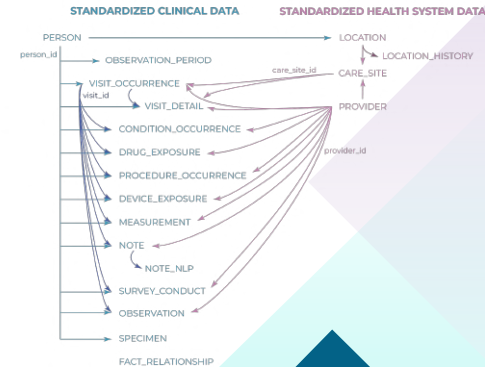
STANDARDIZED CLINICAL DATA

STANDARDIZED HEALTH SYSTEM DATA

PERSON

person_id

OBSERVATION_PERIOD

VISIT_OCCURRENCE

visit_id

VISIT_DETAIL

CONDITION_OCCURRENCE

DRUG_EXPOSURE

PROCEDURE_OCCURRENCE

DEVICE_EXPOSURE

MEASUREMENT

NOTE

NOTE_NLP

SURVEY_CONDUCT

OBSERVATION

SPECIMEN

FACT_RELATIONSHIP

LOCATION

LOCATION_HISTORY

care_site_id

CARE_SITE

PROVIDER

provider_id